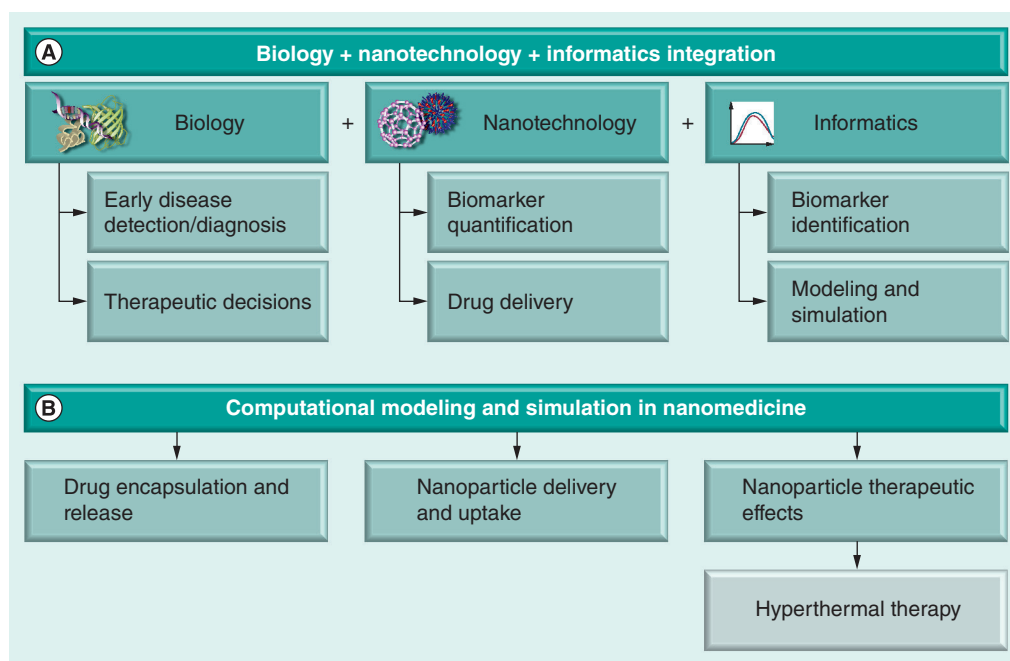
A

Biology + nanotechnology + informatics integration

Biology

+

Nanotechnology

+

Informatics

Early disease detection/diagnosis

Therapeutic decisions

Biomarker quantification

Drug delivery

Biomarker identification

Modeling and simulation

B

Computational modeling and simulation in nanomedicine

Drug encapsulation and release

Nanoparticle delivery and uptake

Nanoparticle therapeutic effects

Hyperthermal therapy